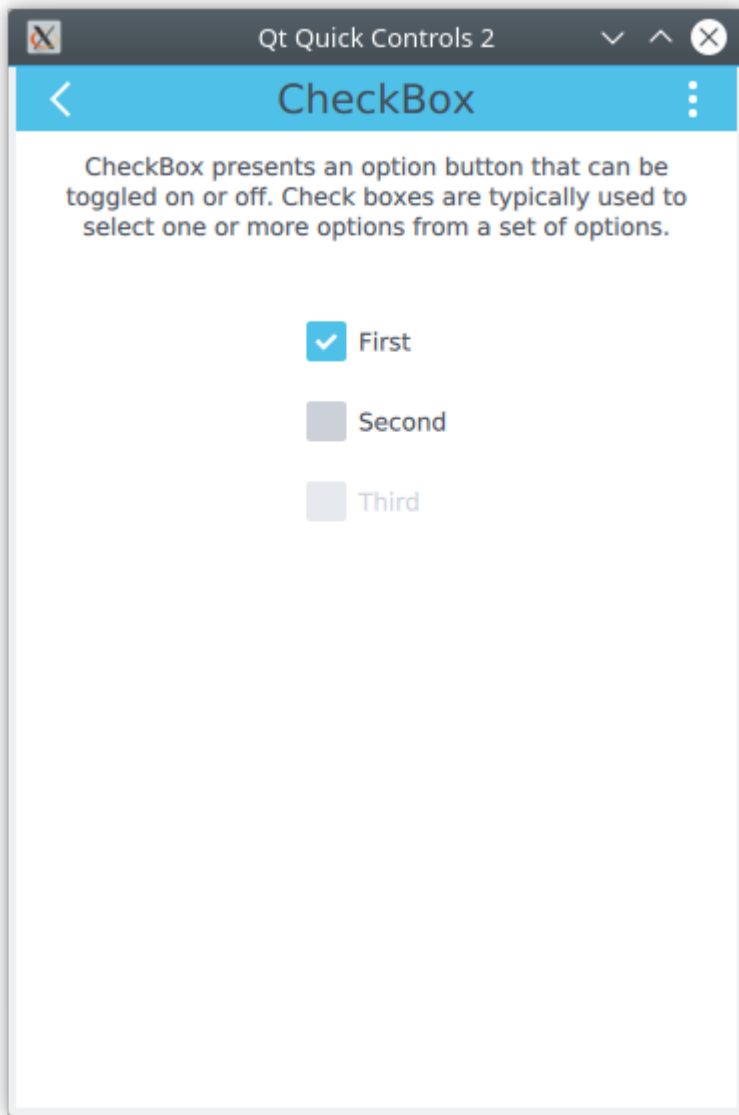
Qt Quick Controls 2

CheckBox

CheckBox presents an option button that can be toggled on or off. Check boxes are typically used to select one or more options from a set of options.

First

Second

Third